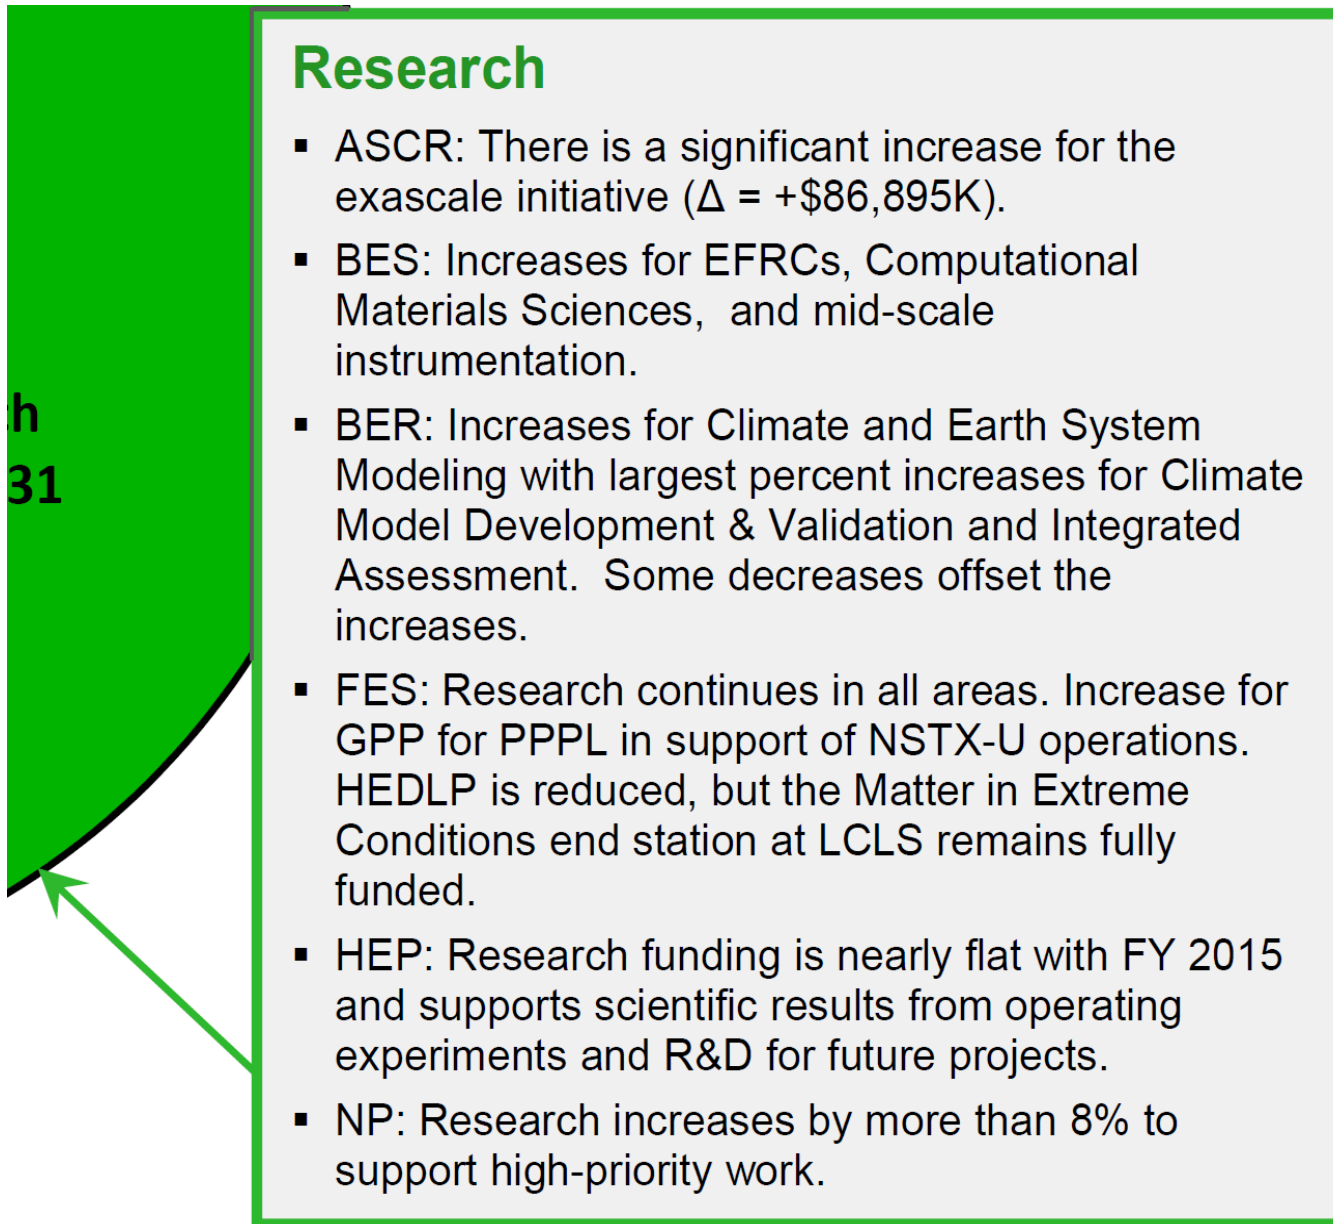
h
31

Research

- ASCR: There is a significant increase for the exascale initiative ($\Delta$ = +\$86,895K).
- BES: Increases for EFRCs, Computational Materials Sciences, and mid-scale instrumentation.
- BER: Increases for Climate and Earth System Modeling with largest percent increases for Climate Model Development & Validation and Integrated Assessment. Some decreases offset the increases.
- FES: Research continues in all areas. Increase for GPP for PPPL in support of NSTX-U operations. HEDLP is reduced, but the Matter in Extreme Conditions end station at LCLS remains fully funded.
- HEP: Research funding is nearly flat with FY 2015 and supports scientific results from operating experiments and R&D for future projects.
- NP: Research increases by more than 8% to support high-priority work.